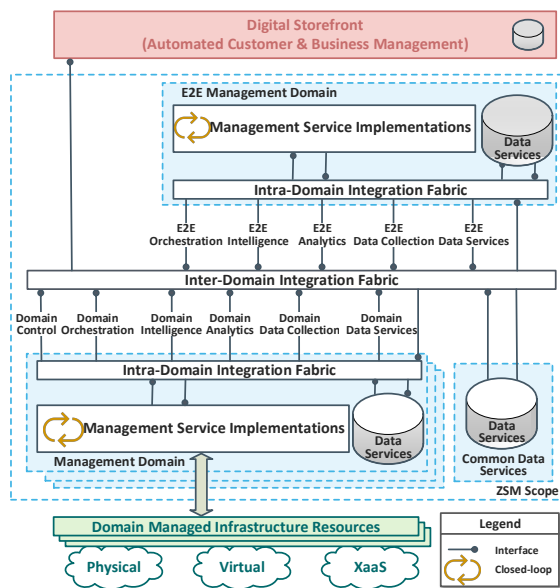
Digital Storefront
(Automated Customer & Business Management)

E2E Management Domain

Management Service Implementations

Data Services

Intra-Domain Integration Fabric

E2E Orchestration
E2E Intelligence
E2E Analytics
E2E Data Collection
E2E Data Services

Inter-Domain Integration Fabric

Domain Control
Domain Orchestration
Domain Intelligence
Domain Analytics
Domain Data Collection
Domain Data Services

Intra-Domain Integration Fabric

Management Service Implementations

Data Services

Management Domain

Data Services

Common Data Services

ZSM Scope

Domain Managed Infrastructure Resources

Physical
Virtual
XaaS

Legend
Interface
Closed-loop